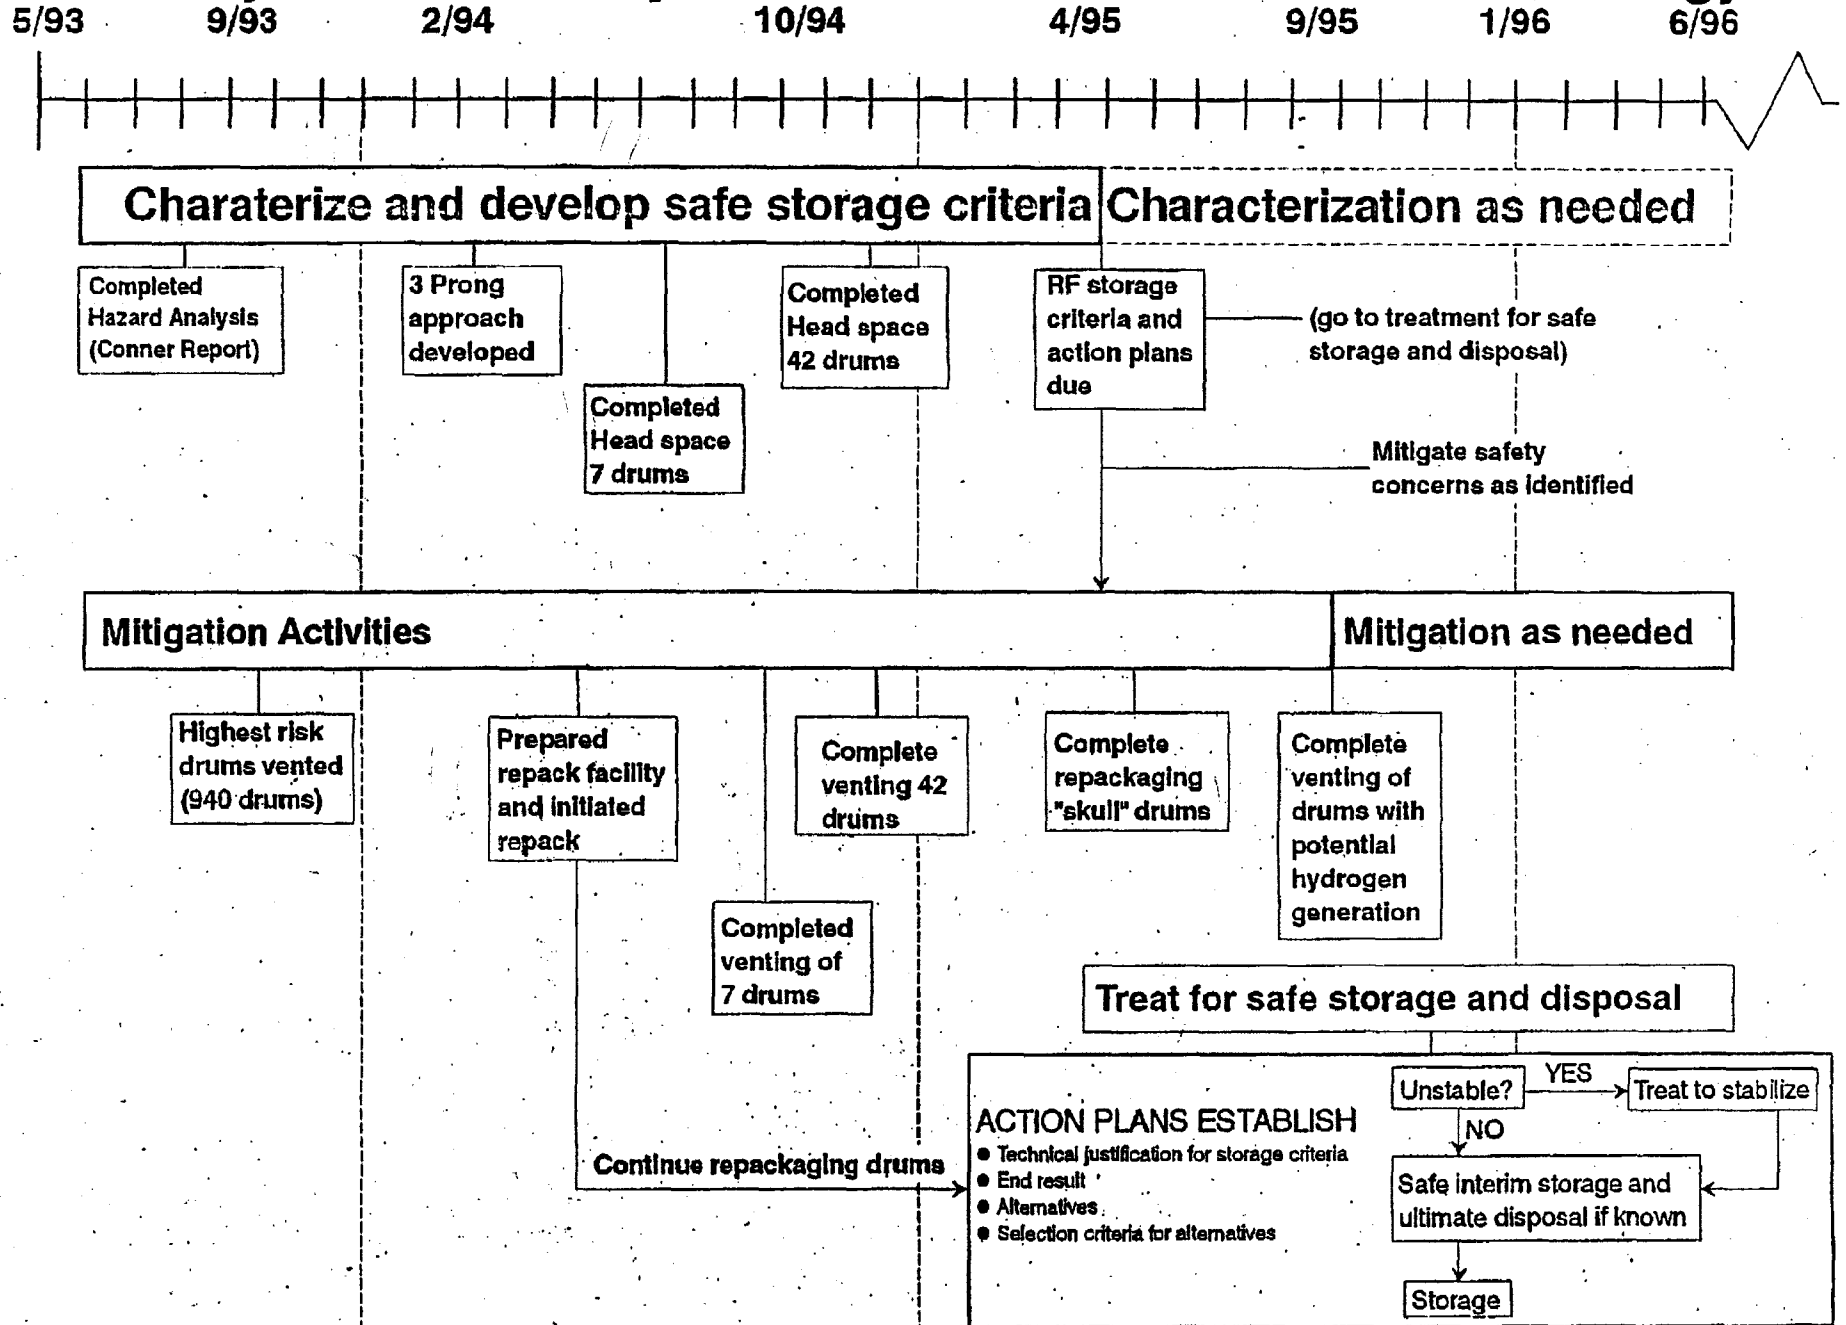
5/93 9/93 2/94 10/94 4/95 9/95 1/96 6/96

Charaterize and develop safe storage criteria

Characterization as needed

Completed Hazard Analysis (Conner Report)

3 Prong approach developed

Completed Head space 7 drums

Completed Head space 42 drums

RF storage criteria and action plans due

(go to treatment for safe storage and disposal)

Mitigate safety concerns as identified

Mitigation Activities

Mitigation as needed

Highest risk drums vented (940 drums)

Prepared repack facility and initiated repack

Completed venting of 7 drums

Complete venting 42 drums

Complete repackaging "skull" drums

Complete venting of drums with potential hydrogen generation

Treat for safe storage and disposal

Continue repackaging drums

ACTION PLANS ESTABLISH
● Technical justification for storage criteria
● End result
● Alternatives
● Selection criteria for alternatives

Unstable?
YES
Treat to stabilize
NO
Safe interim storage and ultimate disposal if known
Storage